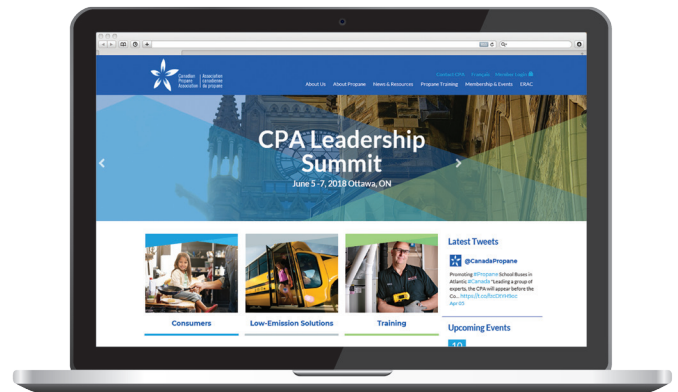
Canadian Propane Association | Association canadienne du propane

Contact CPA Français Member Login

About Us About Propane News & Resources Propane Training Membership & Events ERAC

CPA Leadership Summit

June 5 -7, 2018 Ottawa, ON

Consumers

Low-Emission Solutions

Training

Latest Tweets

@CanadaPropane

Promoting #Propane School Buses in Atlantic #Canada "Leading a group of experts, the CPA will appear before the Co... https://t.co/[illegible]

Apr 03

Upcoming Events

10